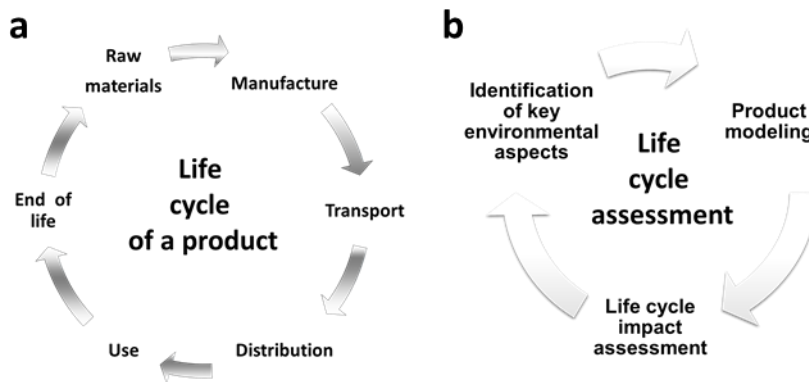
a

Raw materials

Manufacture

Transport

Distribution

Use

End of life

Life cycle of a product

b

Identification of key environmental aspects

Product modeling

Life cycle impact assessment

Life cycle assessment